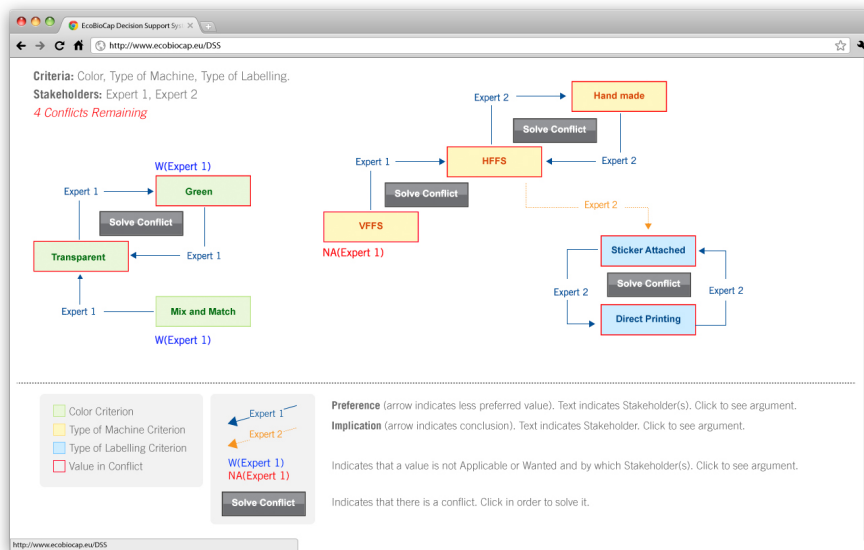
EcoBioCap Decision Support Sys

http://www.ecobiocap.eu/DSS

Criteria: Color, Type of Machine, Type of Labelling.
Stakeholders: Expert 1, Expert 2
4 Conflicts Remaining

W(Expert 1)
Expert 1
Green
Solve Conflict
Transparent
Expert 1
Expert 1
Mix and Match
W(Expert 1)

Expert 2
Hand made
Solve Conflict
Expert 1
HFFS
Expert 2
Solve Conflict
VFFS
NA(Expert 1)
Expert 2
Sticker Attached
Solve Conflict
Expert 2
Expert 2
Direct Printing

Color Criterion
Type of Machine Criterion
Type of Labelling Criterion
Value in Conflict

Expert 1
Expert 2
W(Expert 1)
NA(Expert 1)
Solve Conflict

Preference (arrow indicates less preferred value). Text indicates Stakeholder(s). Click to see argument.
Implication (arrow indicates conclusion). Text indicates Stakeholder. Click to see argument.

Indicates that a value is not Applicable or Wanted and by which Stakeholder(s). Click to see argument.

Indicates that there is a conflict. Click in order to solve it.

http://www.ecobiocap.eu/DSS